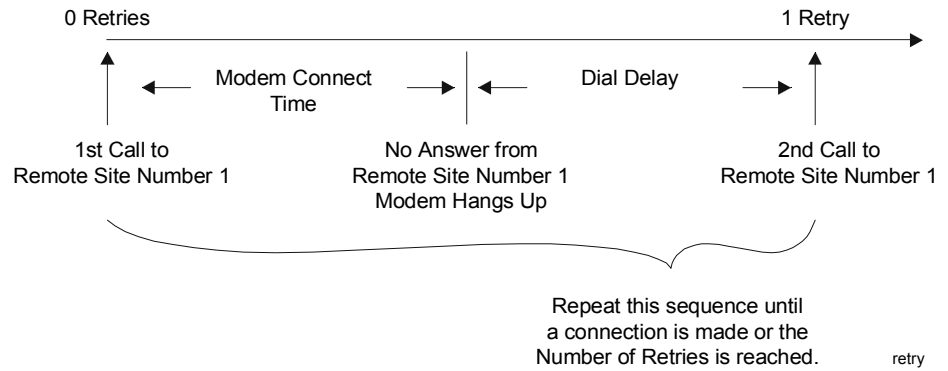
0 Retries

1 Retry

Modem Connect Time

Dial Delay

1st Call to Remote Site Number 1

No Answer from Remote Site Number 1 Modem Hangs Up

2nd Call to Remote Site Number 1

Repeat this sequence until a connection is made or the Number of Retries is reached.

retry